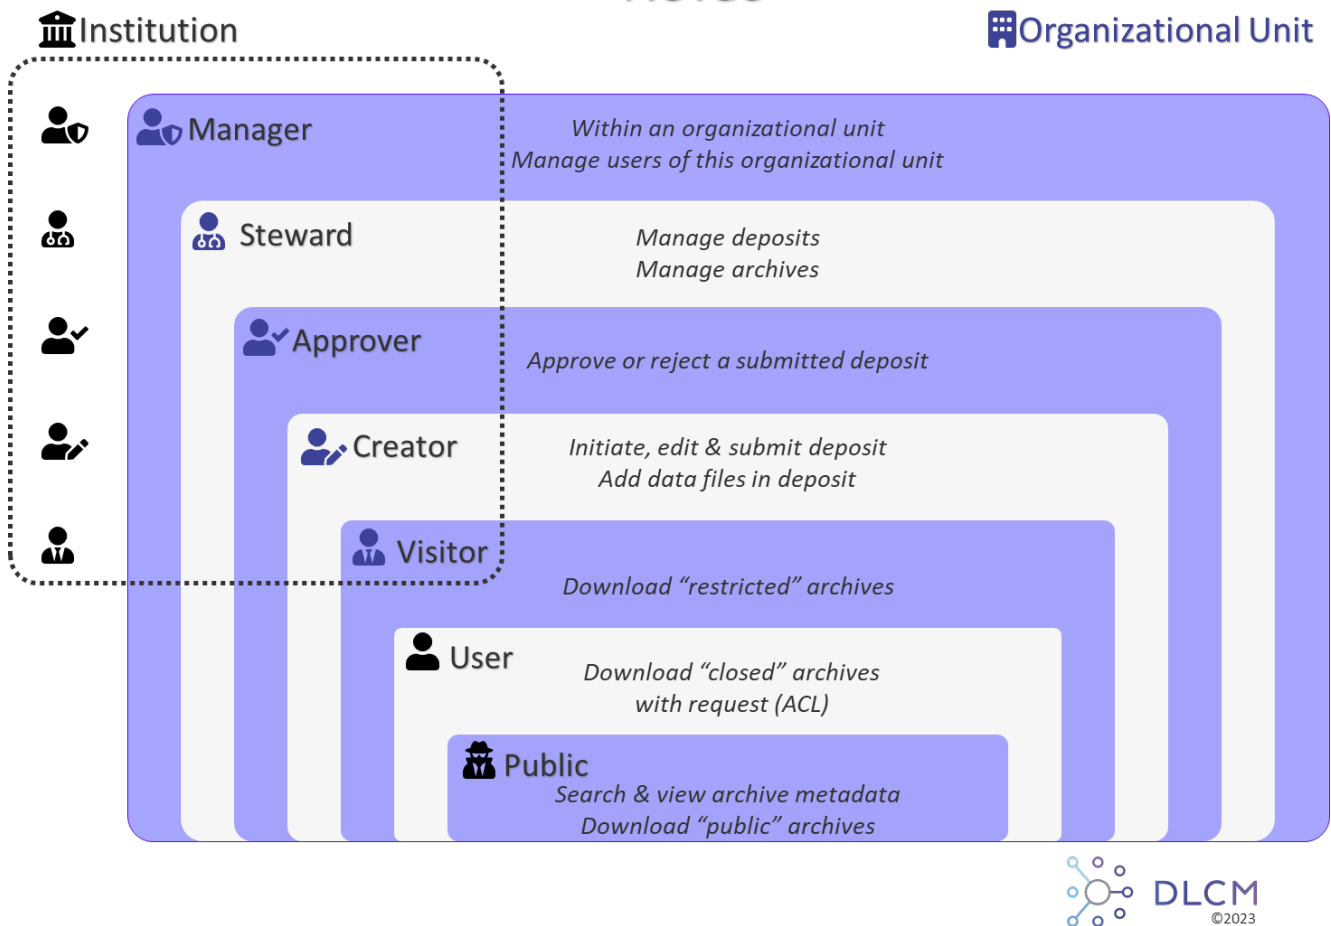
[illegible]

Institution

Organizational Unit

Manager

Within an organizational unit
Manage users of this organizational unit

Steward

Manage deposits
Manage archives

Approver

Approve or reject a submitted deposit

Creator

Initiate, edit & submit deposit
Add data files in deposit

Visitor

Download “restricted” archives

User

Download “closed” archives
with request (ACL)

Public

Search & view archive metadata
Download “public” archives

DLCM
©2023